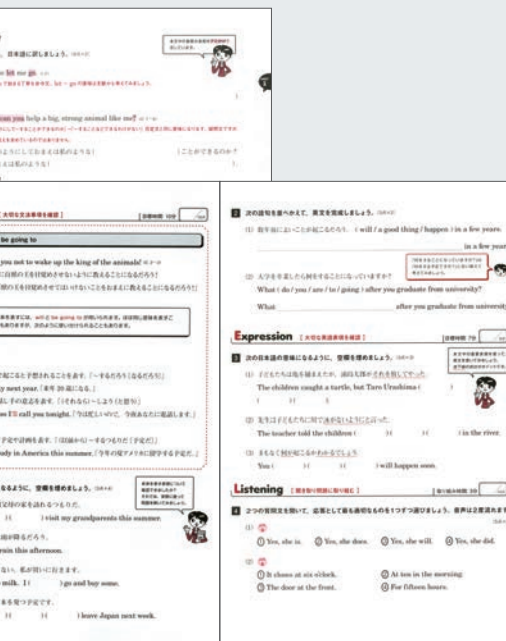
日本語に訳しましょう。

let me go.

can you help a big, strong animal like me?

ことができるのか?

be going to

you not to wake up the king of the animals!

y next year.

call you tonight.

dy in America this summer.

) visit my grandparents this summer.

ain this afternoon.

milk. I ( ) go and buy some.

) leave Japan next week.

2 次の語句を並べかえて、英文を完成しましょう。

(1) ( will / a good thing / happen ) in a few years.

in a few years.

(2) What ( do / you / are / to / going ) after you graduate from university?

What after you graduate from university?

Expression

3 次の日本語の意味になるように、空欄を埋めましょう。

(1) The children caught a turtle, but Taro Urashima ( ).

(2) The teacher told the children ( ) ( ) ( ) in the river.

(3) You ( ) ( ) ( ) will happen soon.

Listening

4

(1) ① Yes, she is. ② Yes, she does. ③ Yes, she will. ④ Yes, she did.

(2) ① It closes at six o'clock. ② At ten in the morning. ③ The door at the front. ④ For fifteen hours.